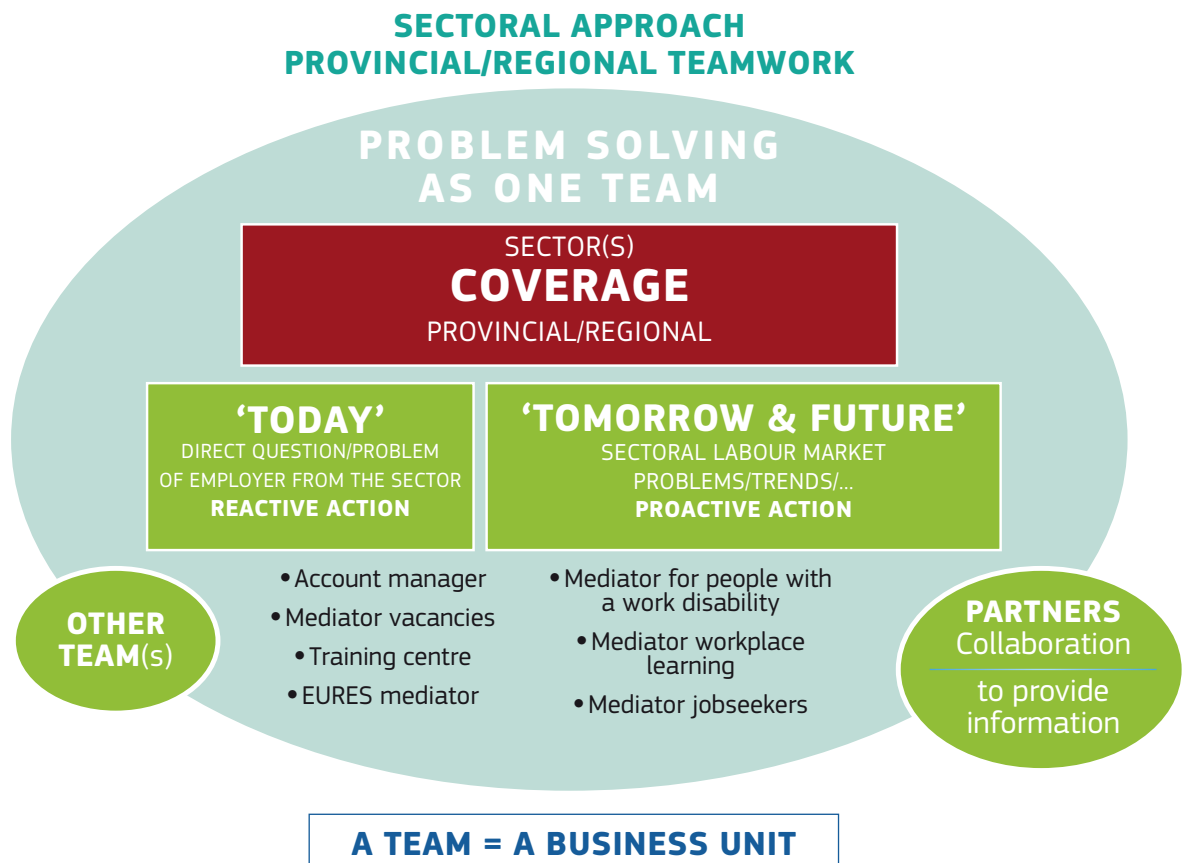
SECTORAL APPROACH
PROVINCIAL/REGIONAL TEAMWORK

PROBLEM SOLVING AS ONE TEAM

SECTOR(S)
COVERAGE
PROVINCIAL/REGIONAL

'TODAY'
DIRECT QUESTION/PROBLEM OF EMPLOYER FROM THE SECTOR
REACTIVE ACTION

'TOMORROW & FUTURE'
SECTORAL LABOUR MARKET PROBLEMS/TRENDS/...
PROACTIVE ACTION

• Account manager
• Mediator vacancies
• Training centre
• EURES mediator

• Mediator for people with a work disability
• Mediator workplace learning
• Mediator jobseekers

OTHER TEAM(s)

PARTNERS
Collaboration
to provide information

A TEAM = A BUSINESS UNIT